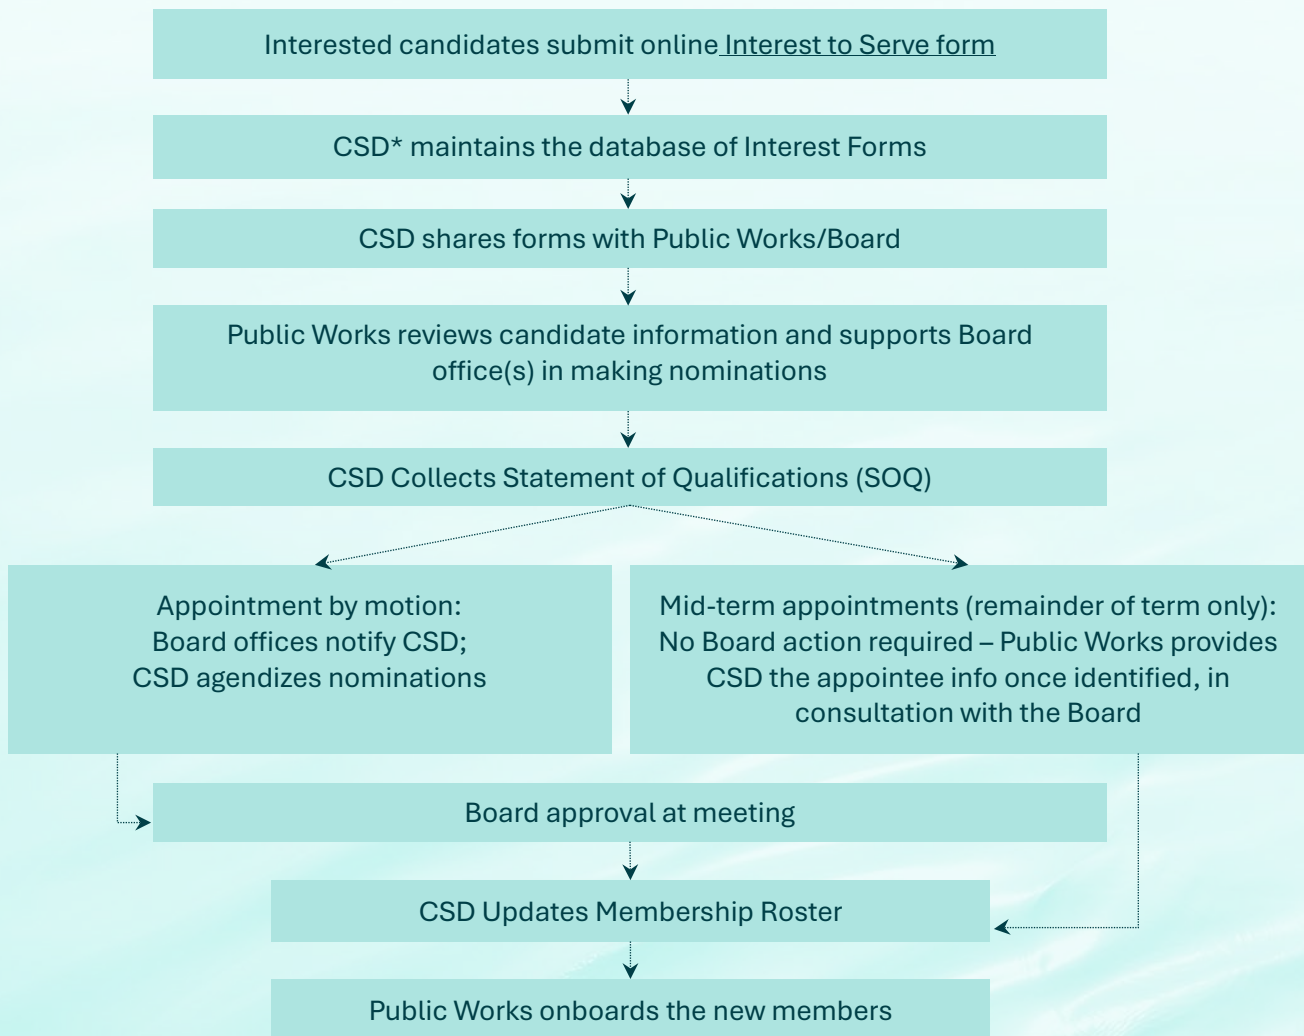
Interested candidates submit online Interest to Serve form

CSD* maintains the database of Interest Forms

CSD shares forms with Public Works/Board

Public Works reviews candidate information and supports Board office(s) in making nominations

CSD Collects Statement of Qualifications (SOQ)

Appointment by motion:
Board offices notify CSD;
CSD agendizes nominations

Mid-term appointments (remainder of term only):
No Board action required – Public Works provides CSD the appointee info once identified, in consultation with the Board

Board approval at meeting

CSD Updates Membership Roster

Public Works onboards the new members